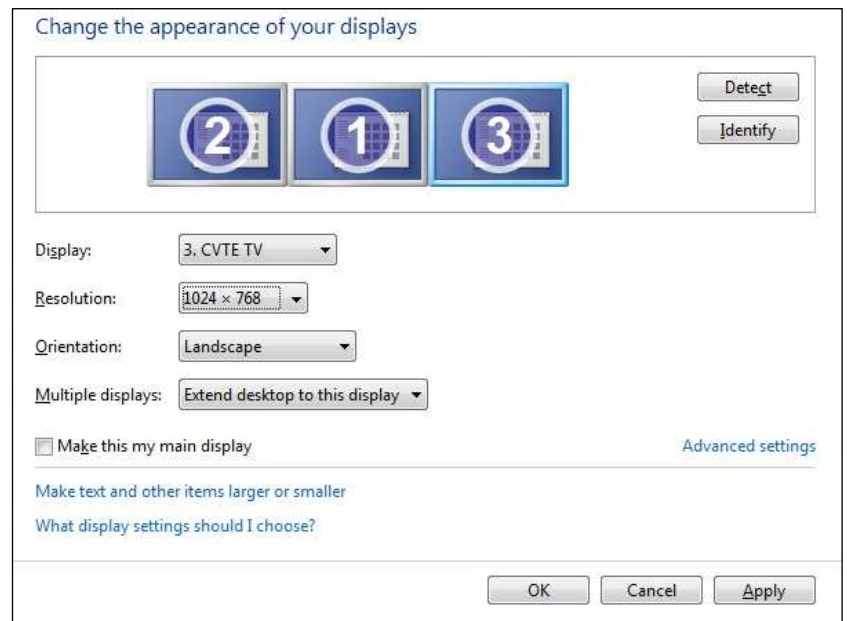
Change the appearance of your displays

2 1 3

Detect

Identify

Display: 3. CVTE TV

Resolution: 1024 × 768

Orientation: Landscape

Multiple displays: Extend desktop to this display

Make this my main display

Advanced settings

Make text and other items larger or smaller

What display settings should I choose?

OK Cancel Apply